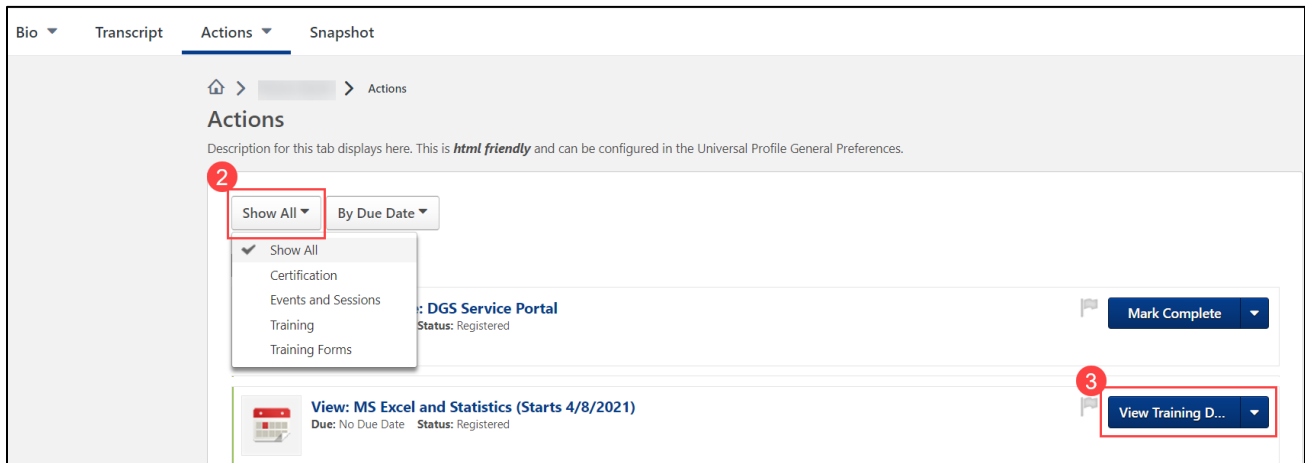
Bio ▾ Transcript Actions ▾ Snapshot

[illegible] > Actions

Actions

Description for this tab displays here. This is ***html friendly*** and can be configured in the Universal Profile General Preferences.

2

Show All ▾ By Due Date ▾

✔ Show All
Certification
Events and Sessions
Training
Training Forms

: DGS Service Portal
Status: Registered

Mark Complete ▾

3

View: MS Excel and Statistics (Starts 4/8/2021)
**Due:** No Due Date **Status:** Registered

View Training D... ▾